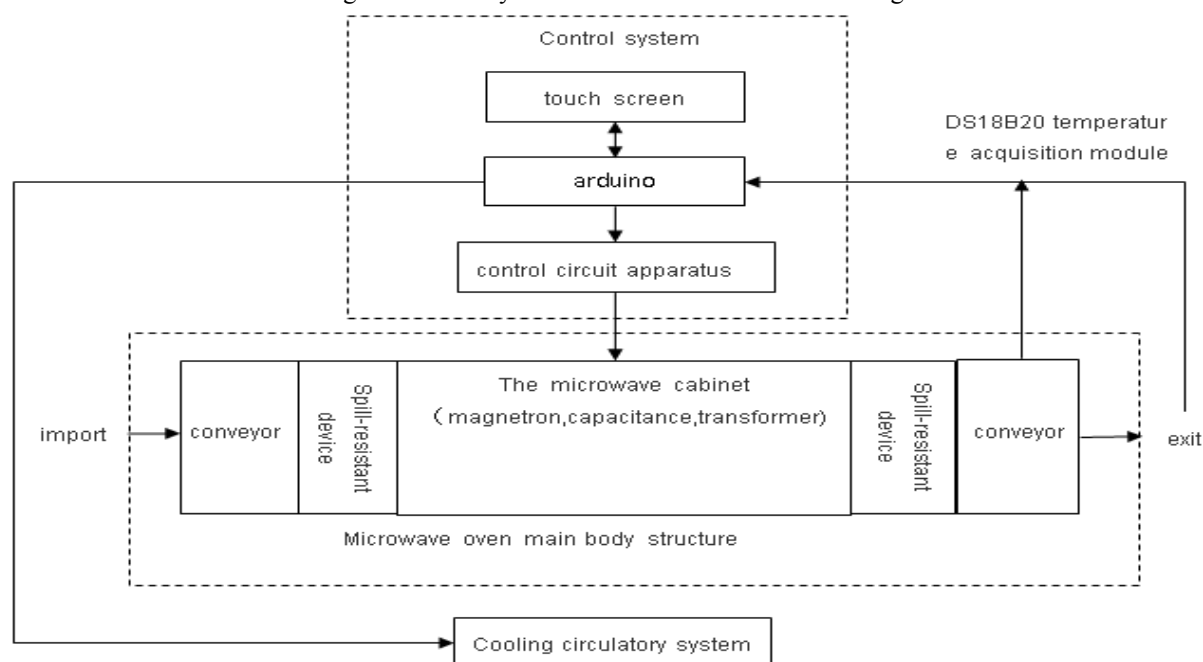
Control system

touch screen

DS18B20 temperature acquisition module

arduino

control circuit apparatus

import

conveyor

Spill-resistant device

The microwave cabinet
（magnetron,capacitance,transformer)

Spill-resistant device

conveyor

exit

Microwave oven main body structure

Cooling circulatory system